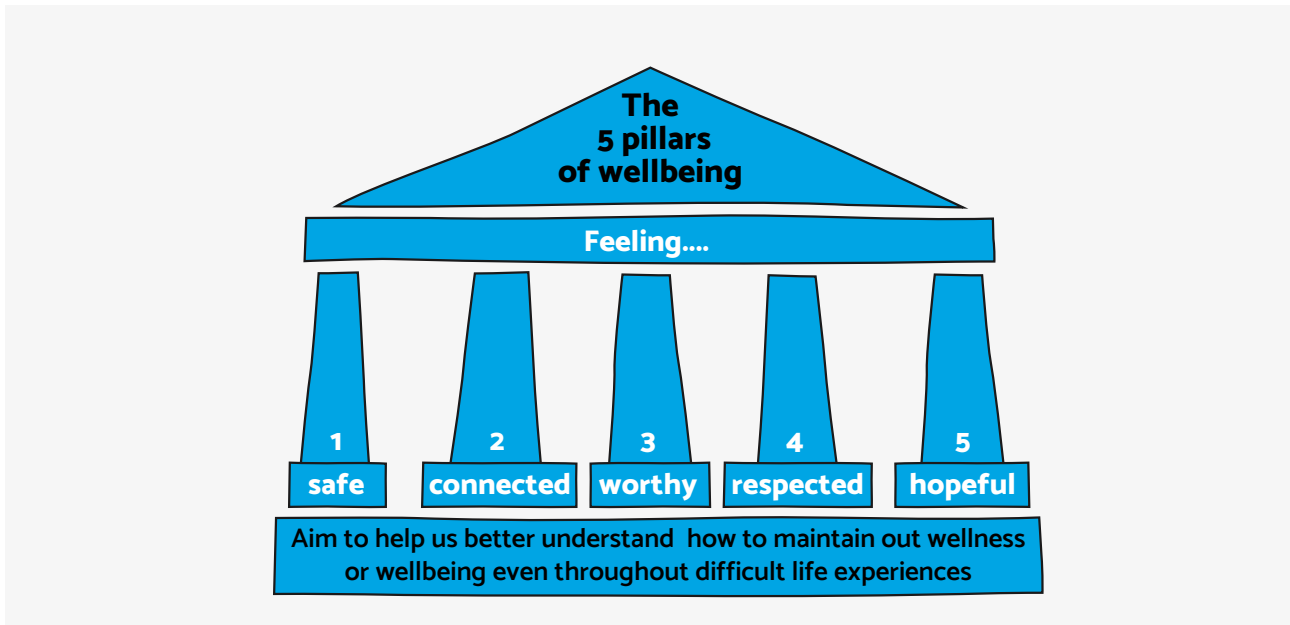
The
5 pillars
of wellbeing

Feeling....

1
safe

2
connected

3
worthy

4
respected

5
hopeful

Aim to help us better understand how to maintain out wellness or wellbeing even throughout difficult life experiences